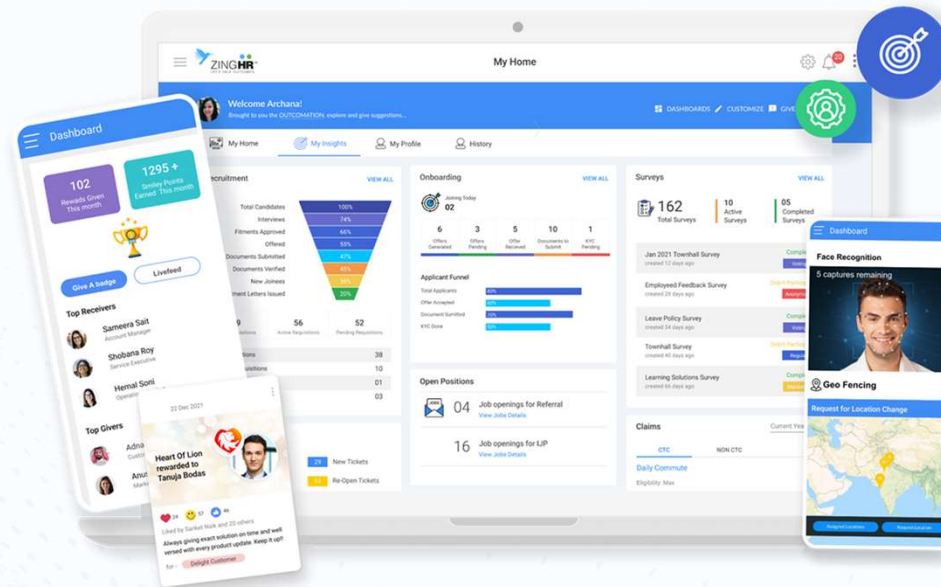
ZINGHR

My Home

Welcome Archana!
Brought to you the OUTCOMATION, explore and give suggestions...

DASHBOARDS CUSTOMIZE GIVE

My Home
My Insights
My Profile
History

Recruitment
VIEW ALL
Total Candidates 100%
Interviews 74%
Fitments Approved 66%
Offered 55%
Documents Submitted 47%
Documents Verified 45%
New Joinees 34%
ment Letters Issued 20%

9
56 Active Requisitions
52 Pending Requisitions

38
10
01
03

Onboarding
VIEW ALL
Joining Today 02
6 Offers Generated
3 Offers Pending
5 Offer Received
10 Documents to Submit
1 KYC Pending

Applicant Funnel
Total Applicants
Offer Accepted
Document Submitted
KYC Done

Open Positions
04 Job openings for Referral
View Jobs Details
16 Job openings for IJP
View Jobs Details

29 New Tickets
Re-Open Tickets

Surveys
VIEW ALL
162 Total Surveys
10 Active Surveys
05 Completed Surveys

Jan 2021 Townhall Survey
created 12 days ago
Employeed Feedback Survey
created 29 days ago
Leave Policy Survey
created 54 days ago
Townhall Survey
created 12 days ago
Learning Solutions Survey
created 24 days ago

Claims
Current Year
CTC
NON CTC
Daily Commute
Eligibility: Max

Dashboard
102 Rewards Given This month
1295 + Smiley Points Earned This month
Give A badge
Livefeed
Top Receivers
Sameera Sait
Account Manager
Shobana Roy
Service Executive
Hemal Soni
Operati
Top Givers
Adna
Anu

22 Dec 2021
Heart Of Lion rewarded to Tanuja Bodas
24 57 40
Liked by Sanket Naik and 20 others
Always giving exact solution on time and well versed with every product update. Keep it up!!
for : Delight Customer

Dashboard
Face Recognition
5 captures remaining
Geo Fencing
Request for Location Change